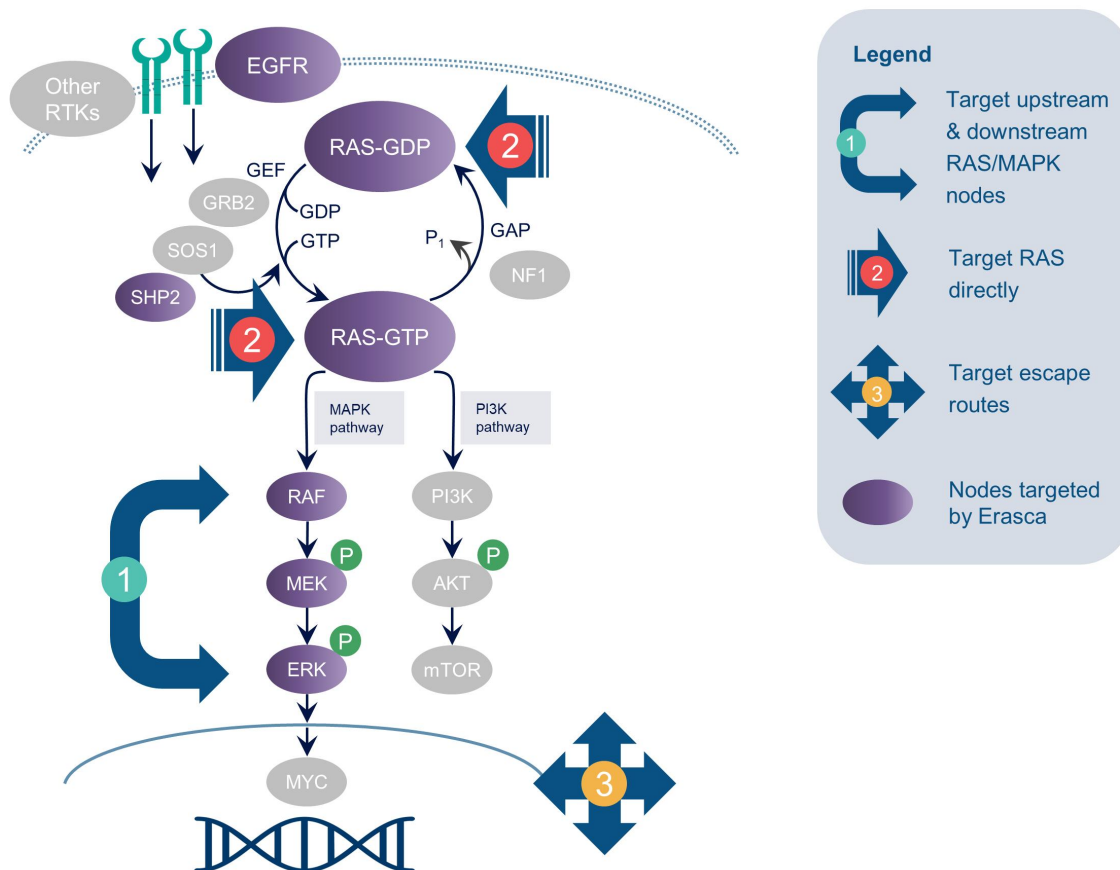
Other RTKs

EGFR

RAS-GDP

2

GEF

GRB2

GDP

GTP

$P_1$

GAP

SOS1

NF1

SHP2

2

RAS-GTP

MAPK pathway

PI3K pathway

RAF

PI3K

1

P

MEK

P

AKT

P

ERK

mTOR

MYC

3

Legend

1

Target upstream & downstream RAS/MAPK nodes

2

Target RAS directly

3

Target escape routes

Nodes targeted by Erasca